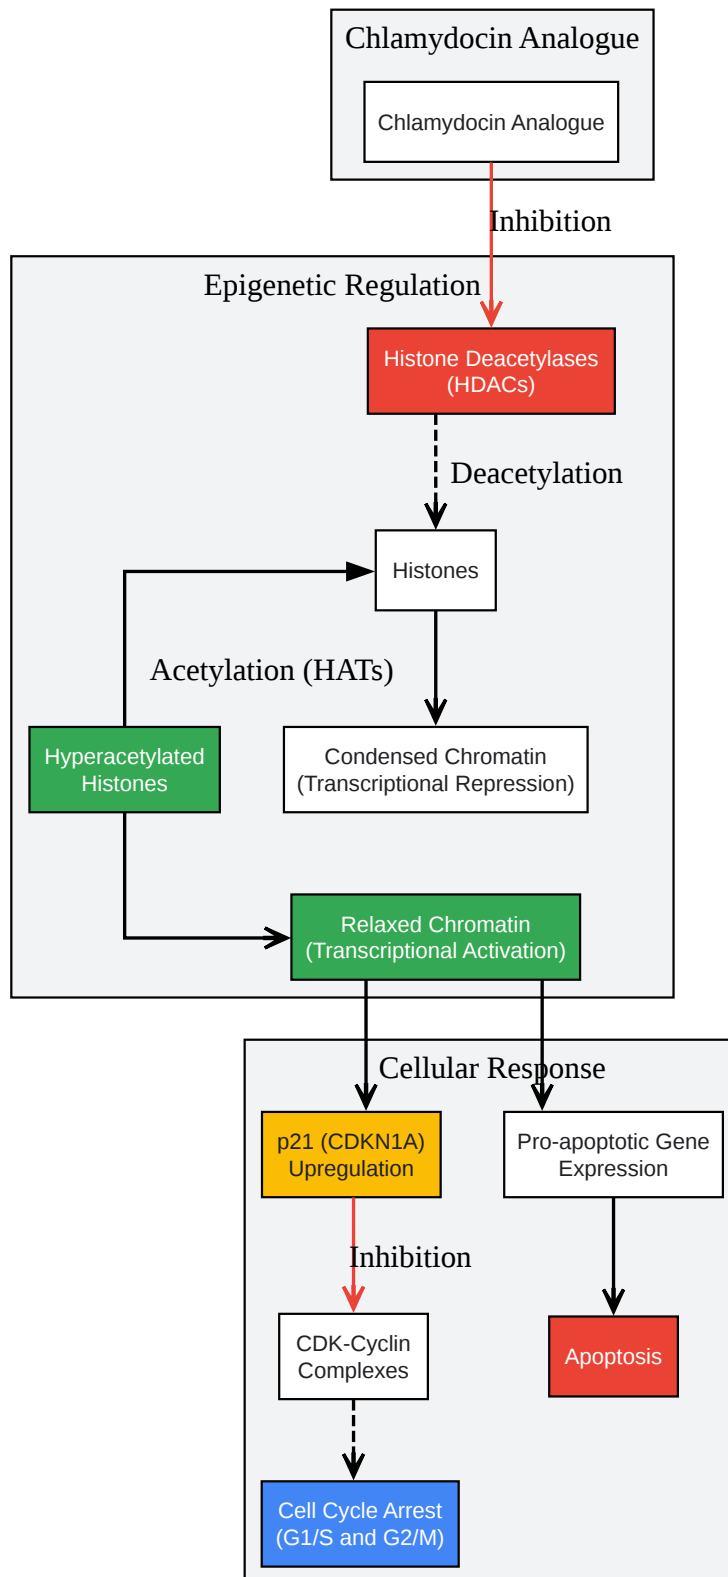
Chlamydocin Analogue

Chlamydocin Analogue

Inhibition

Epigenetic Regulation

Histone Deacetylases (HDACs)

Deacetylation

Histones

Acetylation (HATs)

Hyperacetylated Histones

Condensed Chromatin (Transcriptional Repression)

Relaxed Chromatin (Transcriptional Activation)

Cellular Response

p21 (CDKN1A) Upregulation

Pro-apoptotic Gene Expression

Inhibition

CDK-Cyclin Complexes

Apoptosis

Cell Cycle Arrest (G1/S and G2/M)